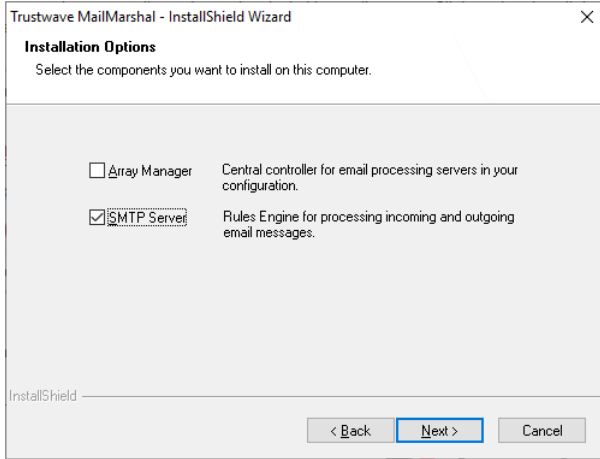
Trustwave MailMarshal - InstallShield Wizard

×

Installation Options

Select the components you want to install on this computer.

Array Manager

Central controller for email processing servers in your configuration.

SMTP Server

Rules Engine for processing incoming and outgoing email messages.

InstallShield

< Back

Next >

Cancel